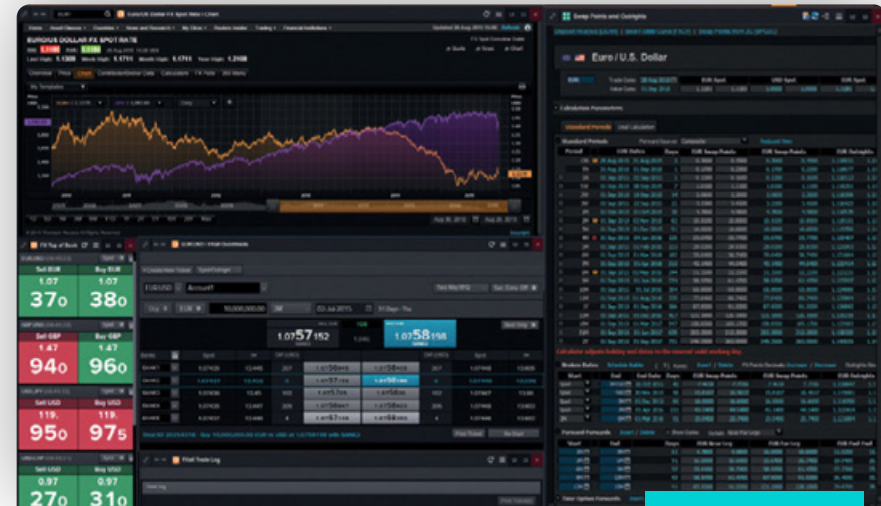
EURO/US DOLLAR FX SPOT RATE

Euro / U.S. Dollar

Swap Points and Outrights

Calculation Parameters

Standard Periods

FX Top of Book

Sell EUR
1.07
37$_0$

Buy EUR
1.07
38$_0$

Sell GBP
1.47
94$_0$

Buy GBP
1.47
96$_0$

Sell USD
119.
95$_0$

Buy USD
119.
97$_5$

Sell USD
0.97
27$_0$

Buy USD
0.97
31$_0$

Account1

1.07 57 152

1.07 58 158

Final Trade Log